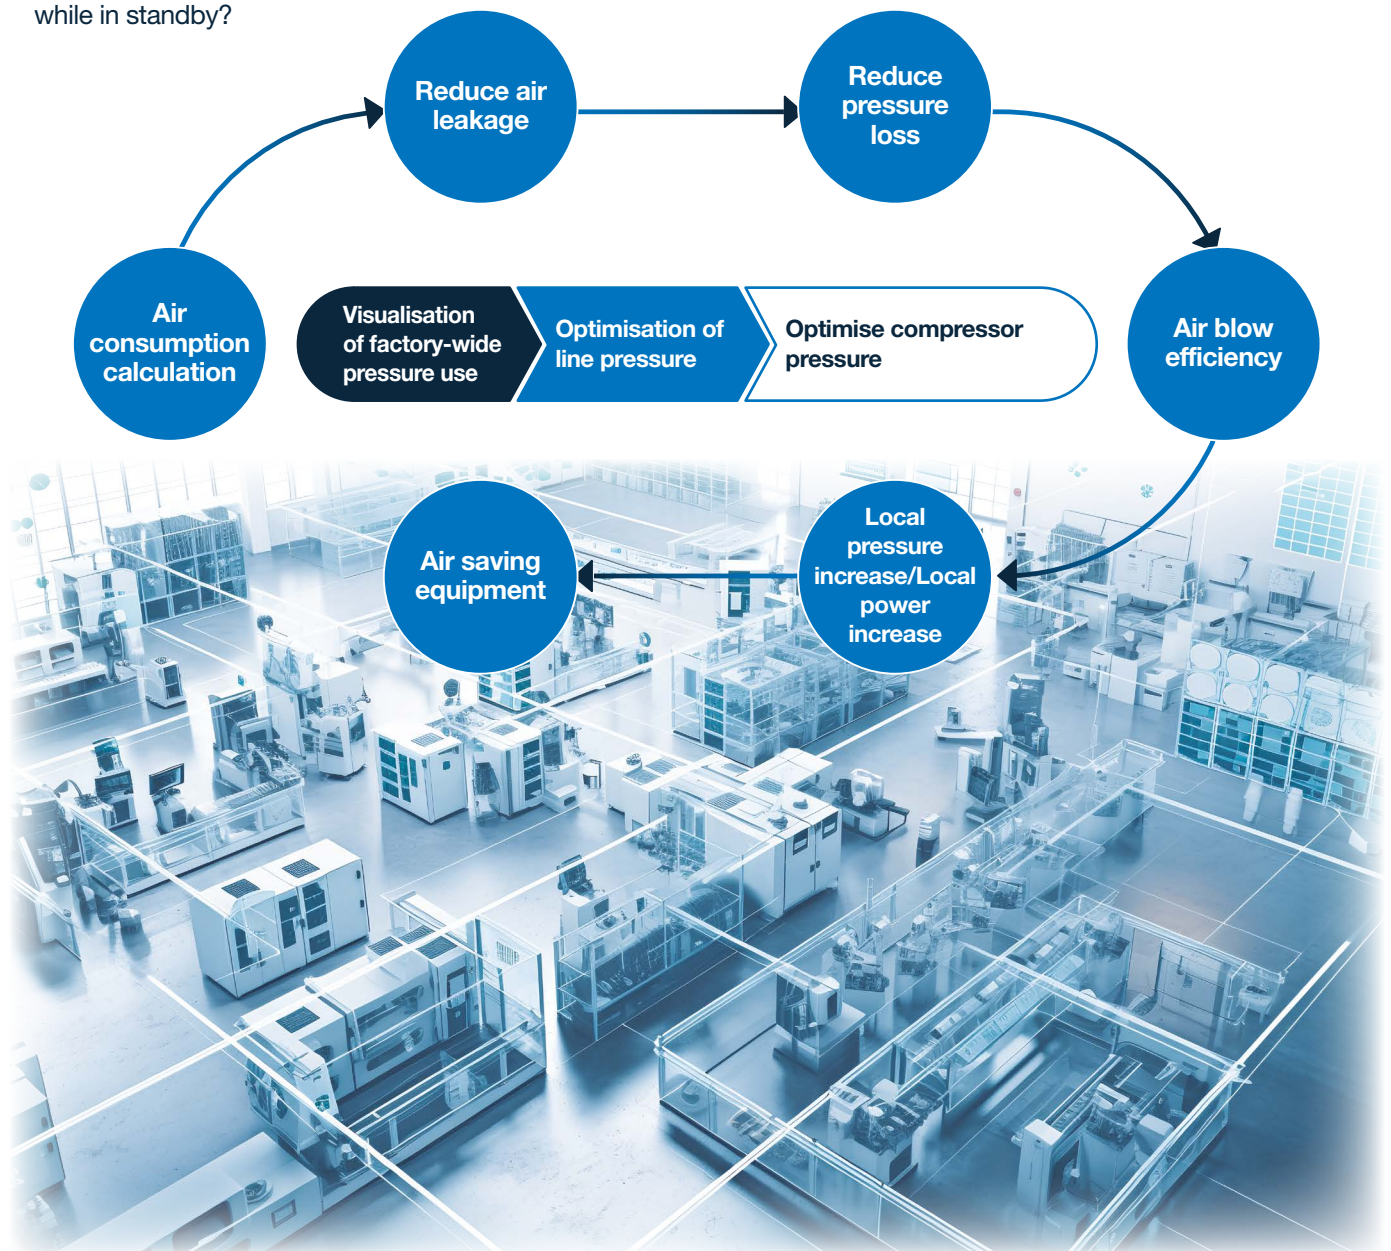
while in standby?

Reduce air leakage

Reduce pressure loss

Air consumption calculation

Visualisation of factory-wide pressure use

Optimisation of line pressure

Optimise compressor pressure

Air blow efficiency

Air saving equipment

Local pressure increase/Local power increase